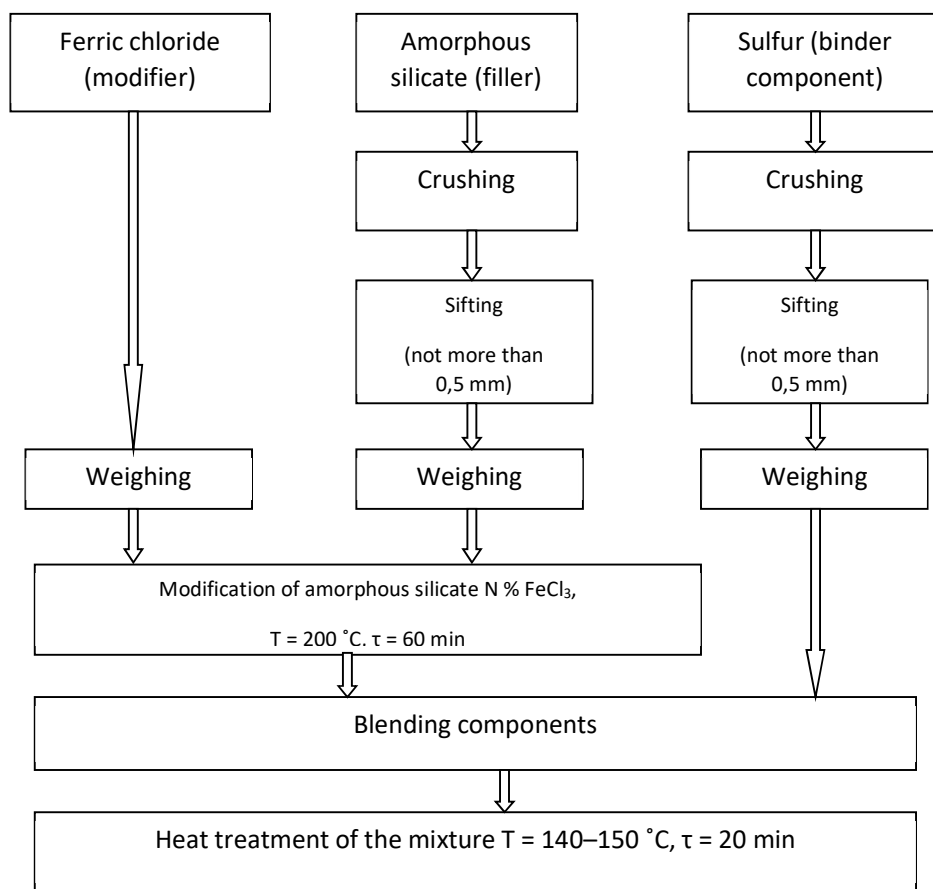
Ferric chloride (modifier)

Amorphous silicate (filler)

Sulfur (binder component)

Crushing

Crushing

Sifting

(not more than 0,5 mm)

Sifting

(not more than 0,5 mm)

Weighing

Weighing

Weighing

Modification of amorphous silicate N % $FeCl_3$,

T = 200 ˚C. τ = 60 min

Blending components

Heat treatment of the mixture T = 140–150 ˚C, τ = 20 min